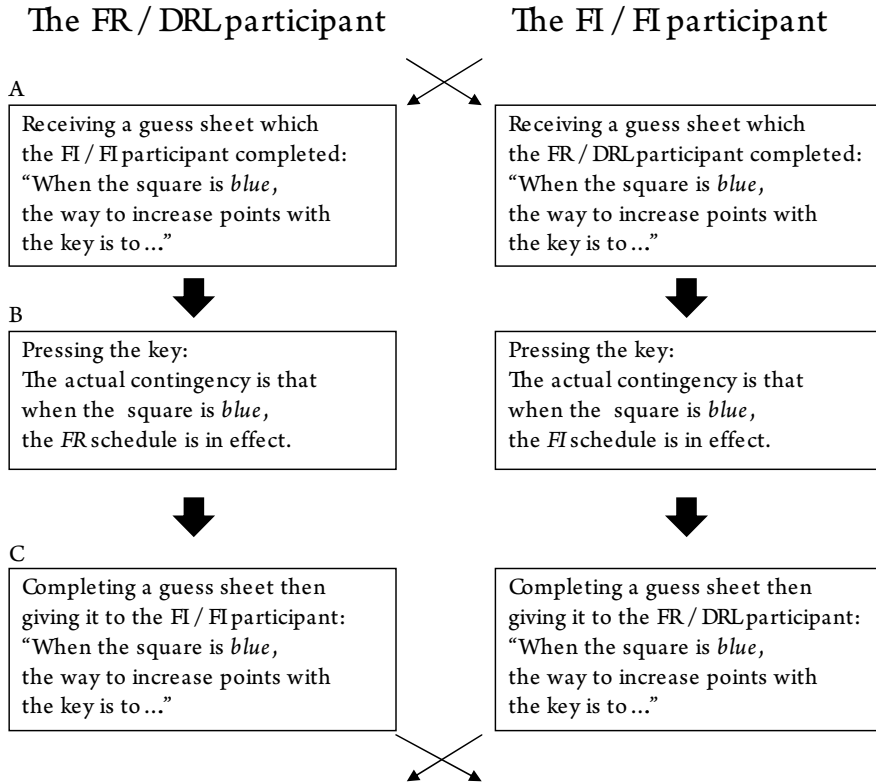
The FR / DRL participant

The FI / FI participant

A

Receiving a guess sheet which the FI / FI participant completed: "When the square is *blue*, the way to increase points with the key is to ..."

Receiving a guess sheet which the FR / DRL participant completed: "When the square is *blue*, the way to increase points with the key is to ..."

B

Pressing the key: The actual contingency is that when the square is *blue*, the *FR* schedule is in effect.

Pressing the key: The actual contingency is that when the square is *blue*, the *FI* schedule is in effect.

C

Completing a guess sheet then giving it to the FI / FI participant: "When the square is *blue*, the way to increase points with the key is to ..."

Completing a guess sheet then giving it to the FR / DRL participant: "When the square is *blue*, the way to increase points with the key is to ..."